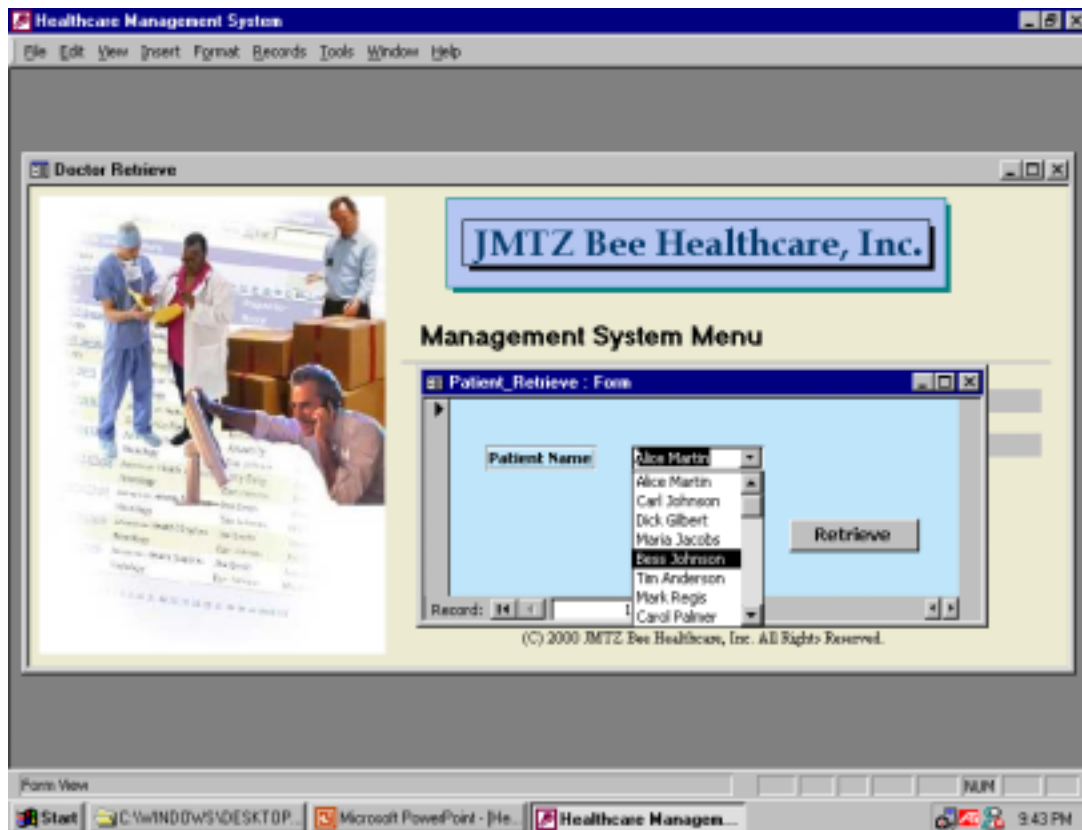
Healthcare Management System

File Edit View Insert Format Records Tools Window Help

Doctor Retrieve

JMTZ Bee Healthcare, Inc.

Management System Menu

Patient_Retrieve : Form

Patient Name

Alice Martin

Alice Martin
Carl Johnson
Dick Gilbert
Maria Jacobs
Bess Johnson
Tim Anderson
Mark Regis
Carol Palmer

Retrieve

Record: 1

(C) 2000 JMTZ Bee Healthcare, Inc. All Rights Reserved.

Form View

NUM

Start C:\WINDOWS\DESKTOP... Microsoft PowerPoint - [He... Healthcare Managem... 9:43 PM